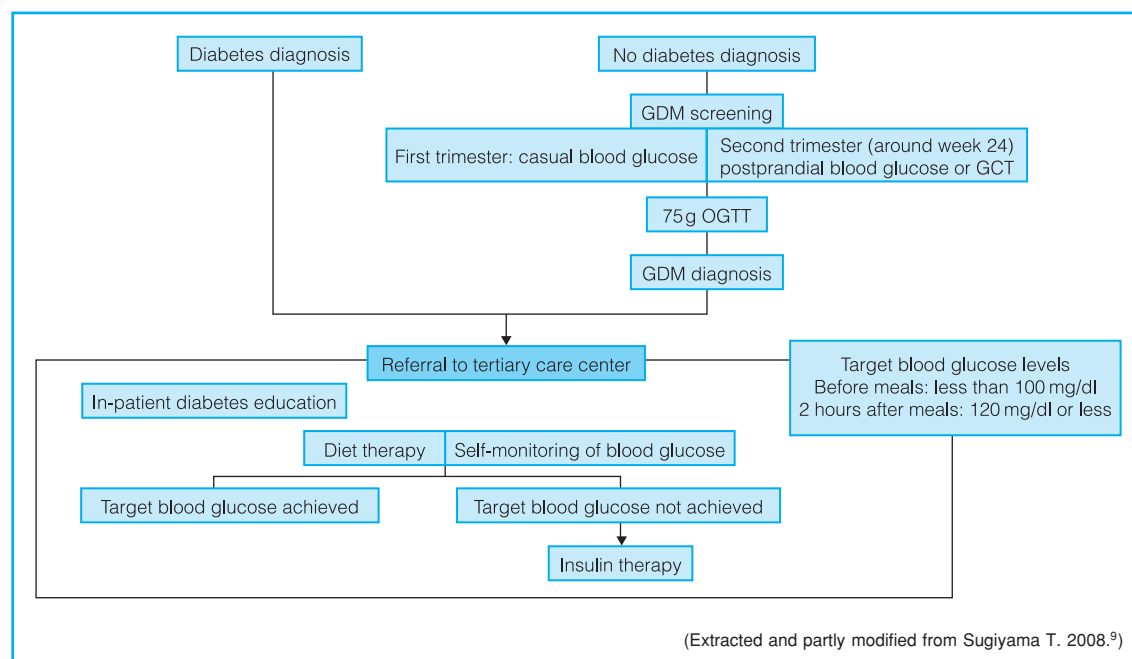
Diabetes diagnosis

No diabetes diagnosis

GDM screening

First trimester: casual blood glucose

Second trimester (around week 24) postprandial blood glucose or GCT

75 g OGTT

GDM diagnosis

Referral to tertiary care center

Target blood glucose levels
Before meals: less than 100 mg/dl
2 hours after meals: 120 mg/dl or less

In-patient diabetes education

Diet therapy

Self-monitoring of blood glucose

Target blood glucose achieved

Target blood glucose not achieved

Insulin therapy

(Extracted and partly modified from Sugiyama T. 2008.$^{9}$)